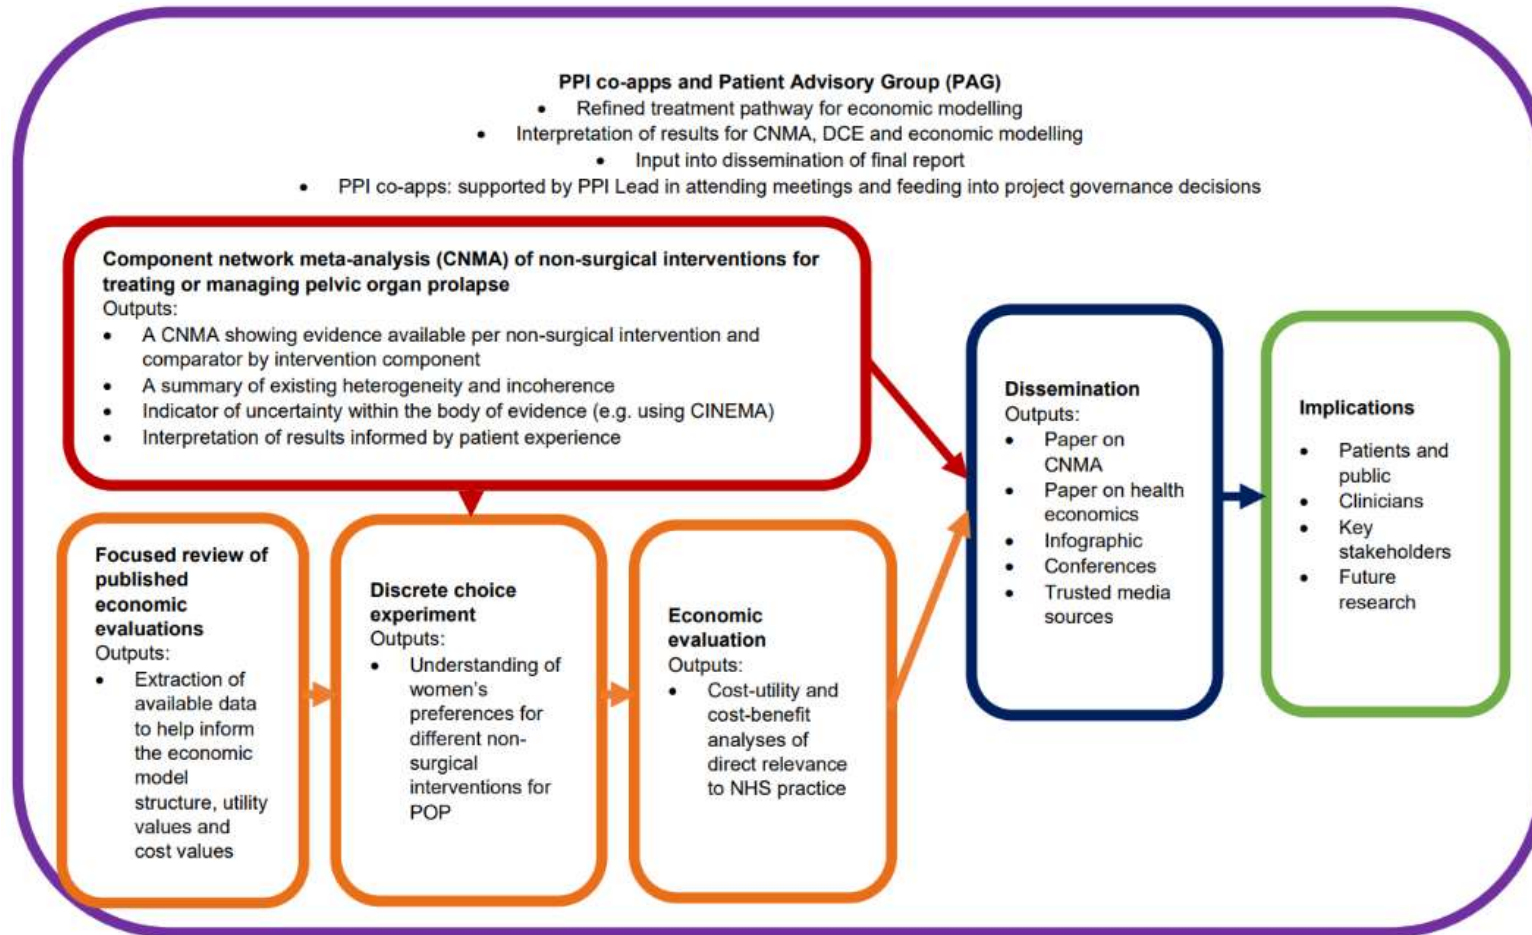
PPI co-apps and Patient Advisory Group (PAG)
- Refined treatment pathway for economic modelling
- Interpretation of results for CNMA, DCE and economic modelling
- Input into dissemination of final report
- PPI co-apps: supported by PPI Lead in attending meetings and feeding into project governance decisions

Component network meta-analysis (CNMA) of non-surgical interventions for treating or managing pelvic organ prolapse
Outputs:
- A CNMA showing evidence available per non-surgical intervention and comparator by intervention component
- A summary of existing heterogeneity and incoherence
- Indicator of uncertainty within the body of evidence (e.g. using CINEMA)
- Interpretation of results informed by patient experience

Focused review of published economic evaluations
Outputs:
- Extraction of available data to help inform the economic model structure, utility values and cost values

Discrete choice experiment
Outputs:
- Understanding of women's preferences for different non-surgical interventions for POP

Economic evaluation
Outputs:
- Cost-utility and cost-benefit analyses of direct relevance to NHS practice

Dissemination
Outputs:
- Paper on CNMA
- Paper on health economics
- Infographic
- Conferences
- Trusted media sources

Implications
- Patients and public
- Clinicians
- Key stakeholders
- Future research